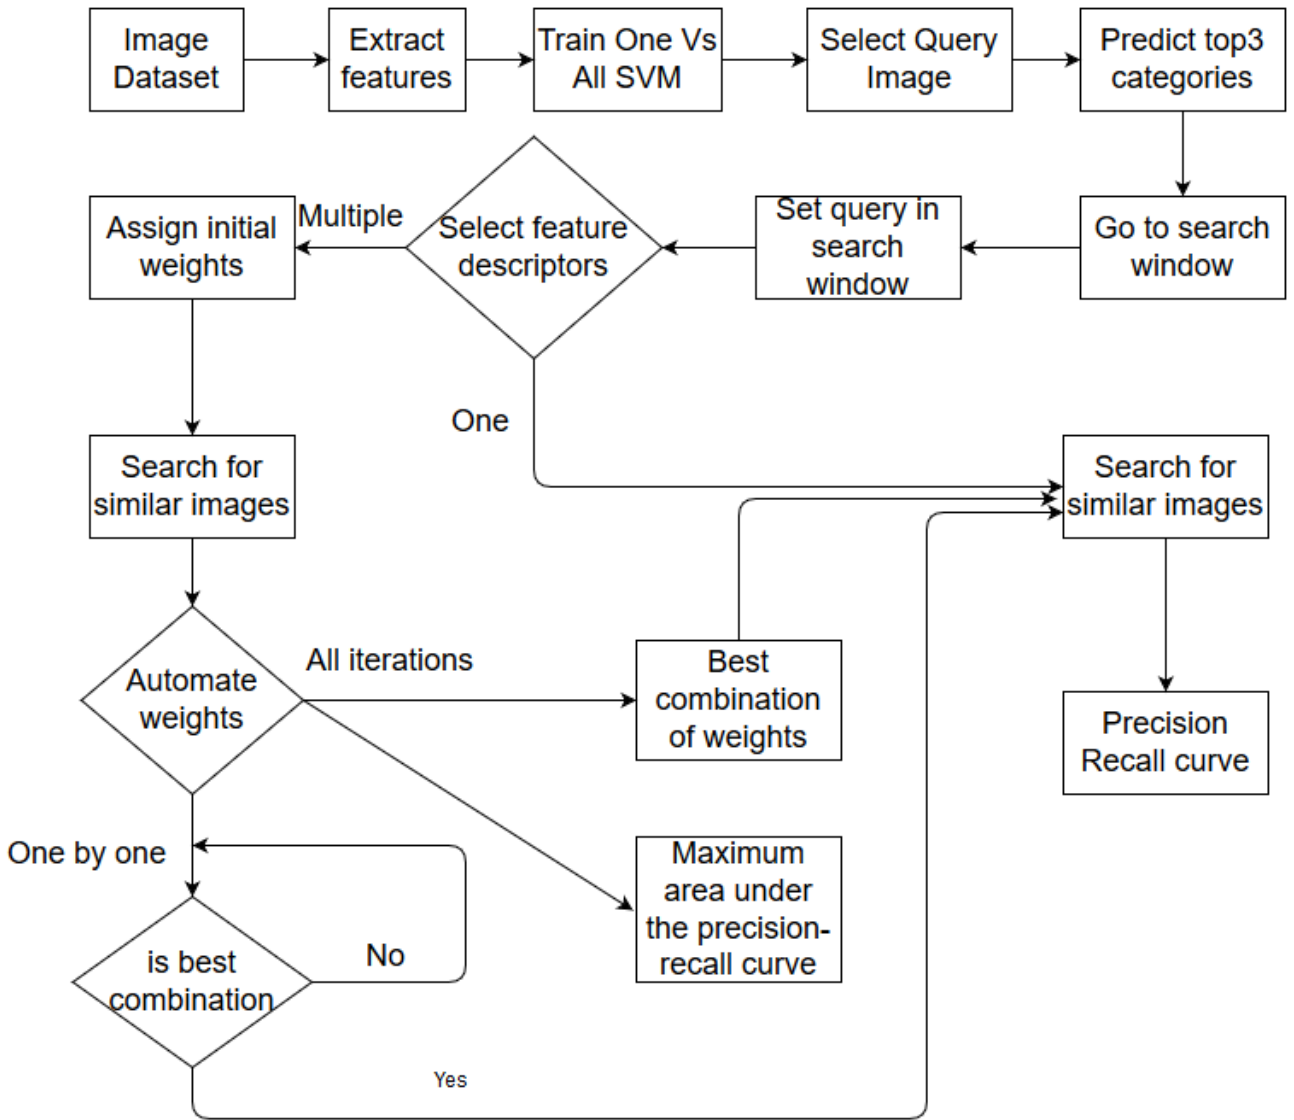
Image Dataset

Extract features

Train One Vs All SVM

Select Query Image

Predict top3 categories

Go to search window

Set query in search window

Select feature descriptors

Multiple

Assign initial weights

One

Search for similar images

Search for similar images

Automate weights

All iterations

Best combination of weights

Precision Recall curve

One by one

Maximum area under the precision-recall curve

is best combination

No

Yes